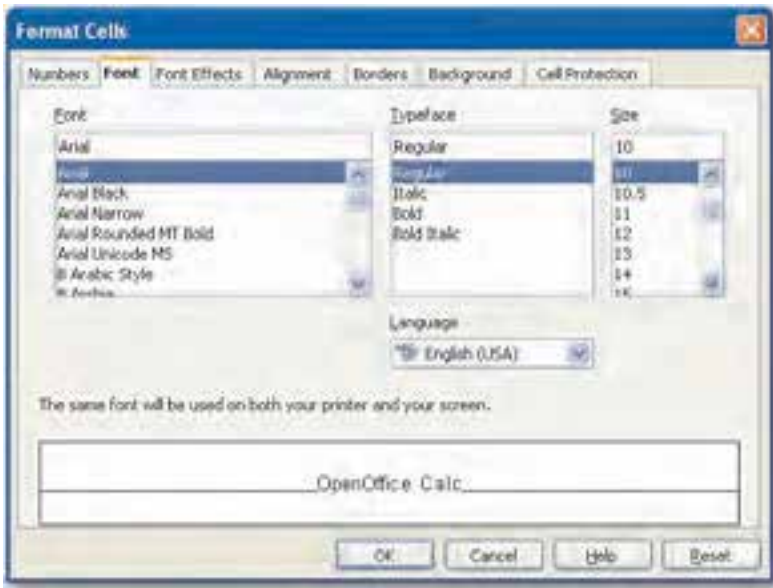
Format Cells

Numbers Font Font Effects Alignment Borders Background Cell Protection

Font
Arial
Arial
Arial Black
Arial Narrow
Arial Rounded MT Bold
Arial Unicode MS
B Arabic Style
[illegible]

Typeface
Regular
Regular
Italic
Bold
Bold Italic

Size
10
10
10.5
11
12
13
14
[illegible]

Language
English (USA)

The same font will be used on both your printer and your screen.

OpenOffice Calc

OK Cancel Help Reset